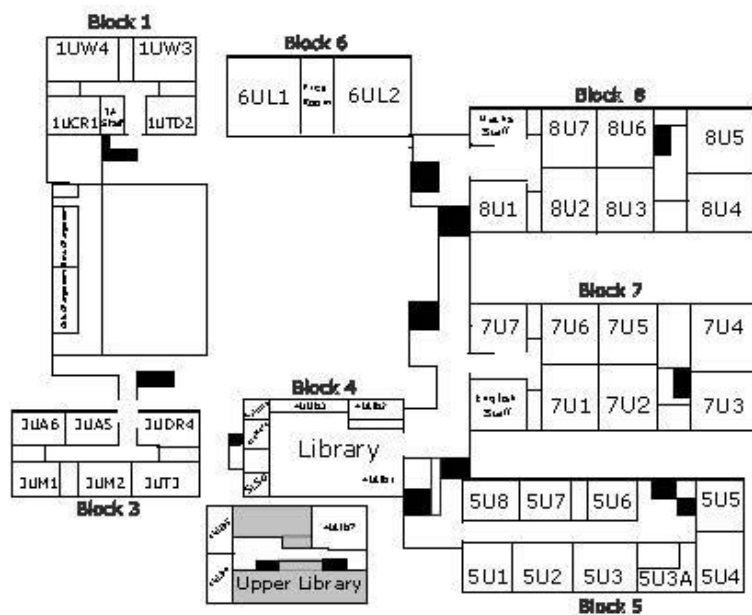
Block 1
1UW4
1UW3
1UCR1
TA Staff
1UTD2

Block 6
6UL1
Prep Room
6UL2

Block 8
Maths Staff
8U7
8U6
8U5
8U1
8U2
8U3
8U4

Block 7
7U7
7U6
7U5
7U4
English Staff
7U1
7U2
7U3

Block 4
4ULB3
4ULB2
Library
4ULB1
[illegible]
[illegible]
SLSC

3UA6
3UA5
3UDR4
3UM1
3UM2
3UT3
Block 3

4ULB7
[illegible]
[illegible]
Upper Library

5U8
5U7
5U6
5U5
5U1
5U2
5U3
5U3A
5U4
Block 5